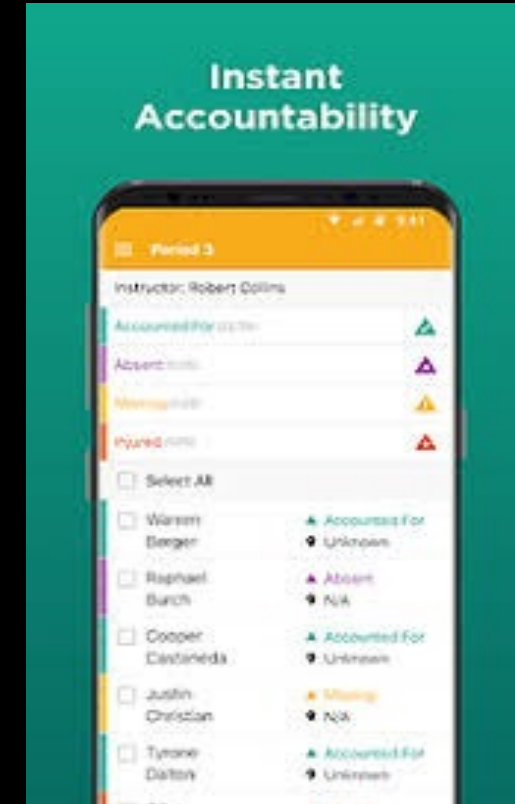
Instant Accountability

Period 3

Instructor: Robert Collins

Accounted For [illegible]

Absent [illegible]

Missing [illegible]

Injured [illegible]

Select All

Warren Berger

Accounted For

Unknown

Raphael Burch

Absent

N/A

Cooper Castaneda

Accounted For

Unknown

Justin Christian

Missing

N/A

Tyrone Dalton

Accounted For

Unknown